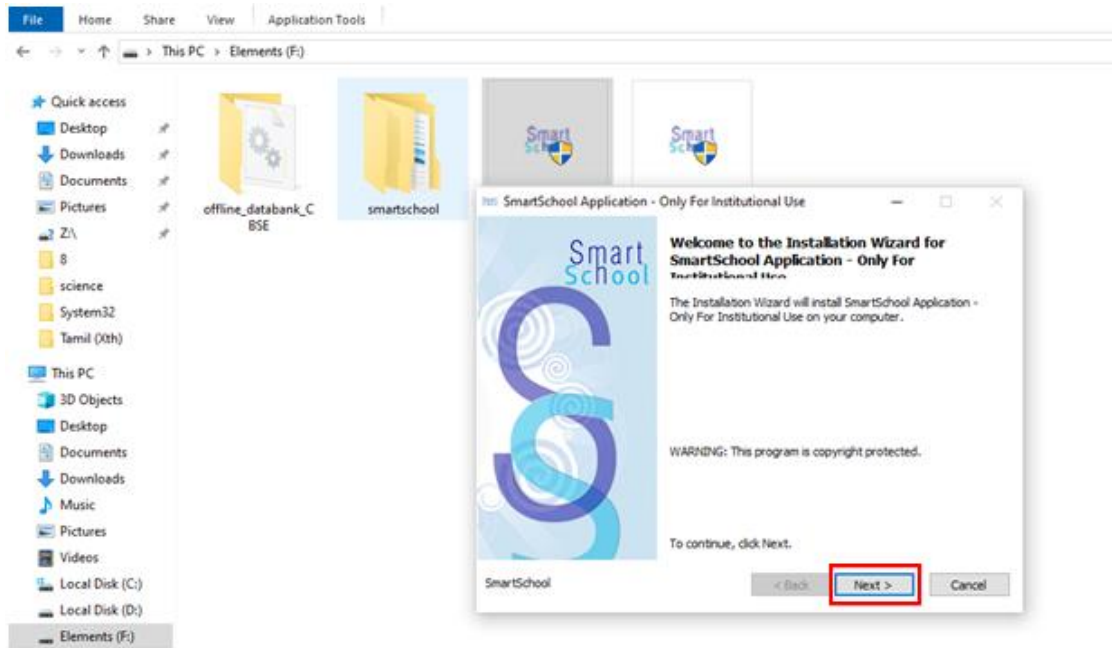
File Home Share View Application Tools

This PC > Elements (F:)

Quick access
Desktop
Downloads
Documents
Pictures
Z:\
8
science
System32
Tamil (Xth)
This PC
3D Objects
Desktop
Documents
Downloads
Music
Pictures
Videos
Local Disk (C:)
Local Disk (D:)
Elements (F:)

offline_databank_CBSE

smartschool

Smart School

Smart School

SmartSchool Application - Only For Institutional Use

Smart School

Welcome to the Installation Wizard for SmartSchool Application - Only For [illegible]

The Installation Wizard will install SmartSchool Application - Only For Institutional Use on your computer.

WARNING: This program is copyright protected.

To continue, click Next.

SmartSchool

< Back

Next >

Cancel